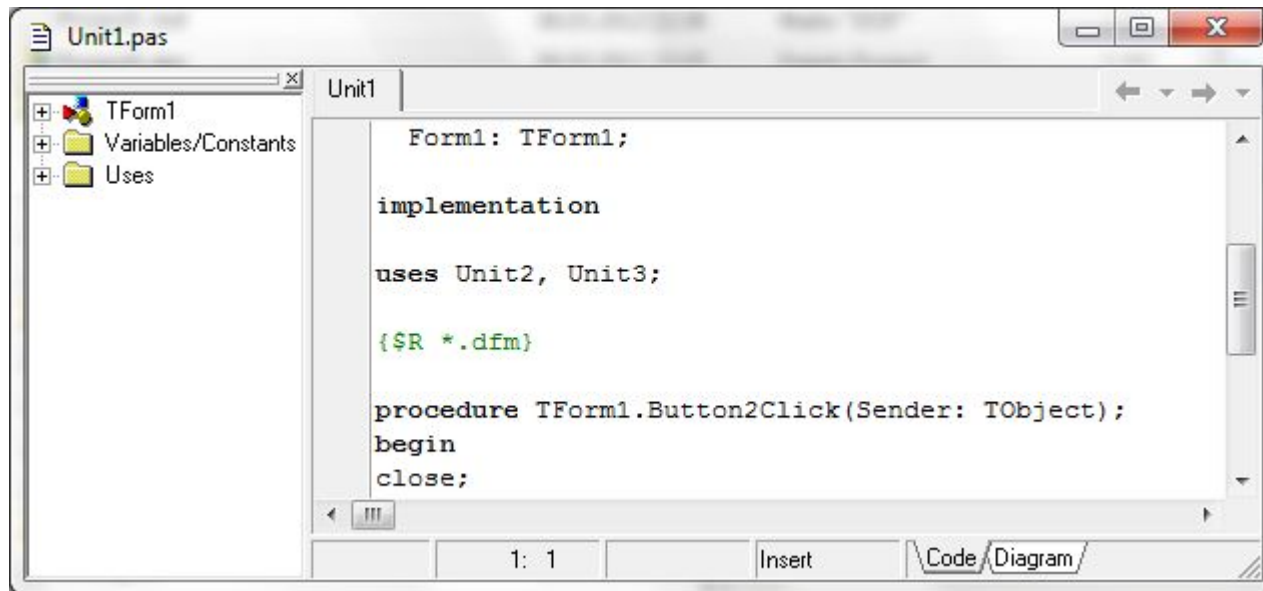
Unit1.pas

TForm1
Variables/Constants
Uses

Unit1

Form1: TForm1;

implementation

uses Unit2, Unit3;

{$R *.dfm}

procedure TForm1.Button2Click(Sender: TObject);
begin
close;

1: 1

Insert

Code

Diagram